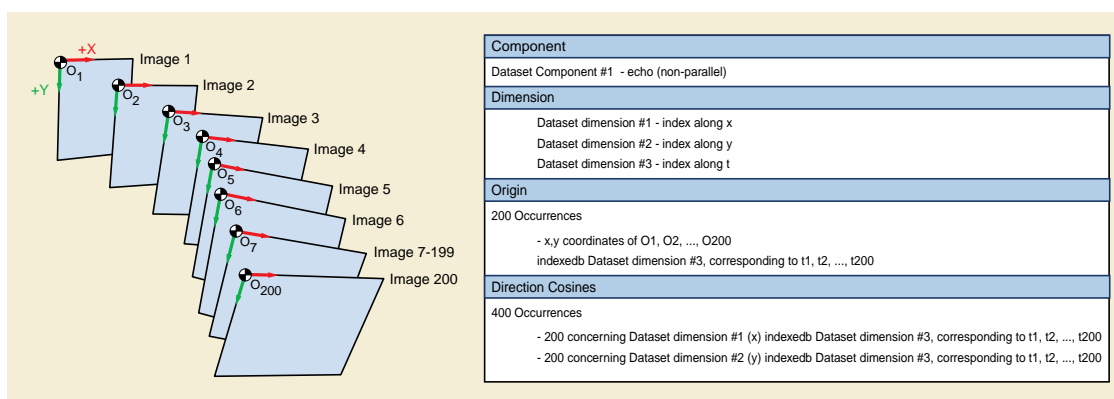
+X
+Y
$O_1$
Image 1
$O_2$
Image 2
$O_3$
Image 3
$O_4$
Image 4
$O_5$
Image 5
$O_6$
Image 6
$O_7$
Image 7-199
$O_{200}$
Image 200

Component

Dataset Component #1 - echo (non-parallel)

Dimension

Dataset dimension #1 - index along x

Dataset dimension #2 - index along y

Dataset dimension #3 - index along t

Origin

200 Occurrences

- x,y coordinates of O1, O2, ..., O200

indexedb Dataset dimension #3, corresponding to t1, t2, ..., t200

Direction Cosines

400 Occurrences

- 200 concerning Dataset dimension #1 (x) indexedb Dataset dimension #3, corresponding to t1, t2, ..., t200

- 200 concerning Dataset dimension #2 (y) indexedb Dataset dimension #3, corresponding to t1, t2, ..., t200